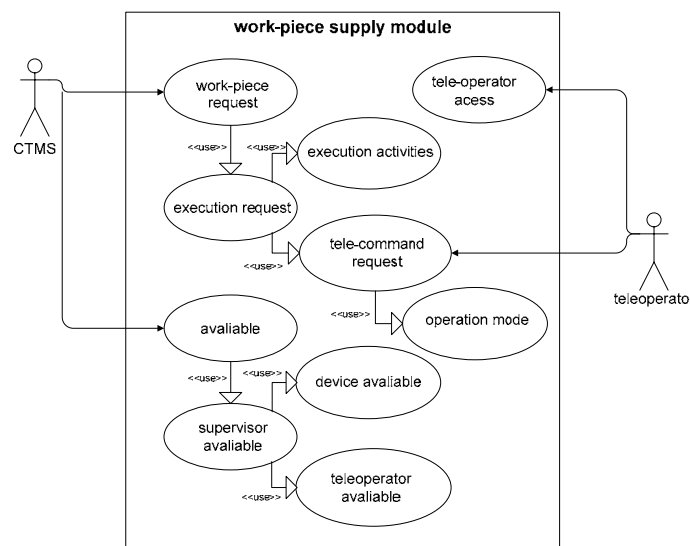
work-piece supply module

CTMS

work-piece request

tele-operator acess

<<use>>

<<use>>

execution activities

execution request

<<use>>

tele-command request

teleoperato

<<use>>

operation mode

avaliable

<<use>>

<<use>>

device avaliable

supervisor avaliable

<<use>>

teleoperator avaliable